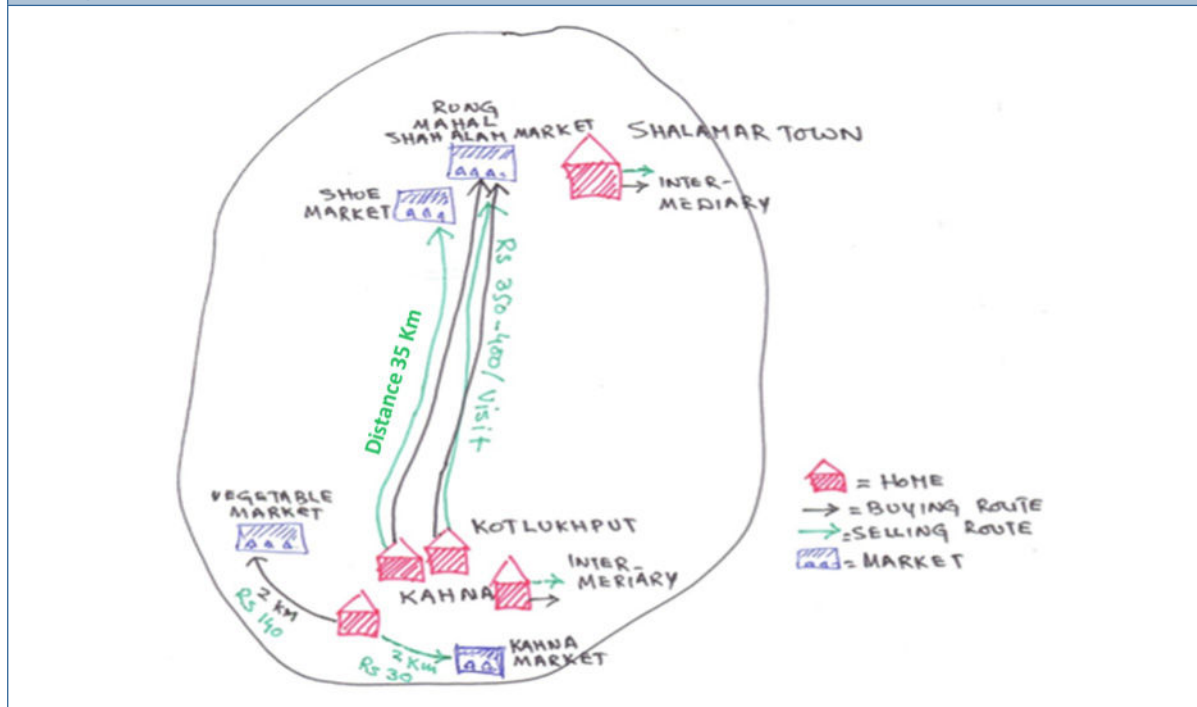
RUNG MAHAL SHAH ALAM MARKET

SHALAMAR TOWN

INTER-MEDIARY

SHOE MARKET

Rs 350-400/Visit

Distance 35 Km

VEGETABLE MARKET

KOTLUKHPUT

INTER-MEDIARY

KAHNA

2 Km
Rs 140

2 Km
Rs 30

KAHNA MARKET

= HOME
= BUYING ROUTE
= SELLING ROUTE
= MARKET